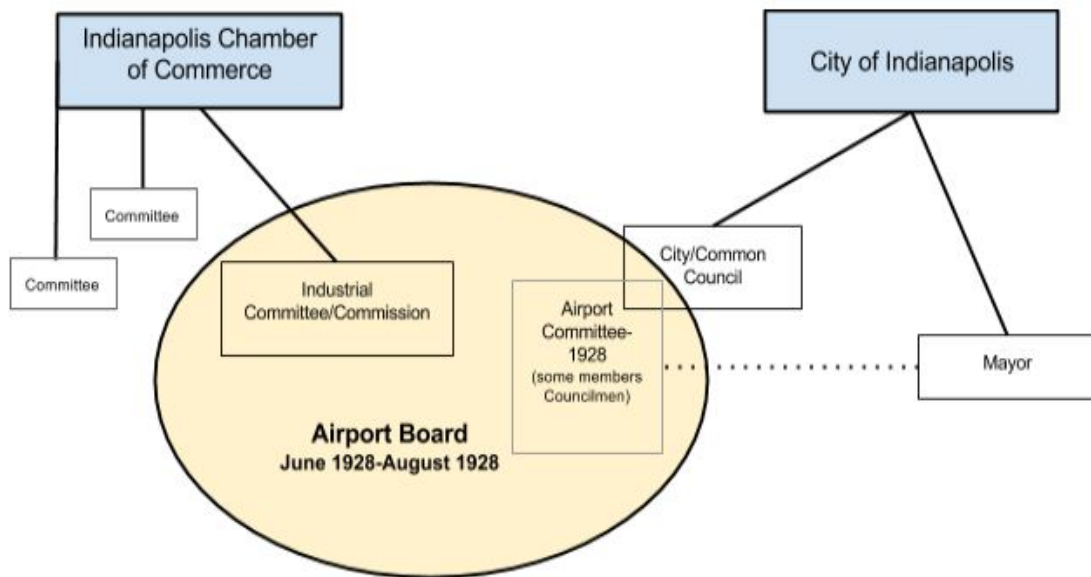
Indianapolis Chamber of Commerce

City of Indianapolis

Committee

Committee

Industrial Committee/Commission

City/Common Council

Airport Committee-1928 (some members Councilmen)

Mayor

Airport Board
June 1928-August 1928